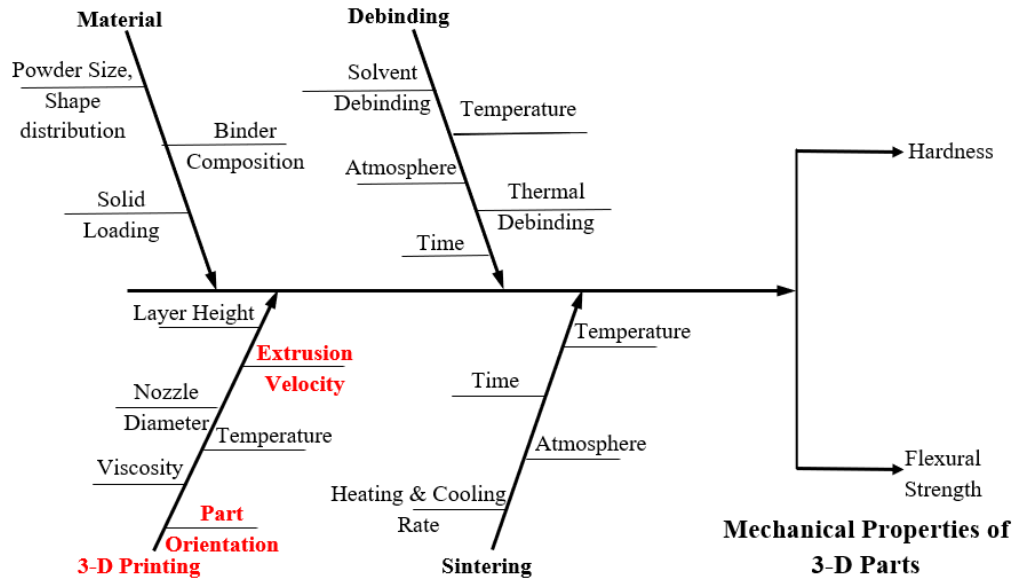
Material

Powder Size, Shape distribution

Binder Composition

Solid Loading

Debinding

Solvent Debinding

Temperature

Atmosphere

Thermal Debinding

Time

Hardness

Flexural Strength

Layer Height

Extrusion Velocity

Nozzle Diameter

Temperature

Viscosity

Part Orientation

3-D Printing

Temperature

Time

Atmosphere

Heating & Cooling Rate

Sintering

Mechanical Properties of 3-D Parts